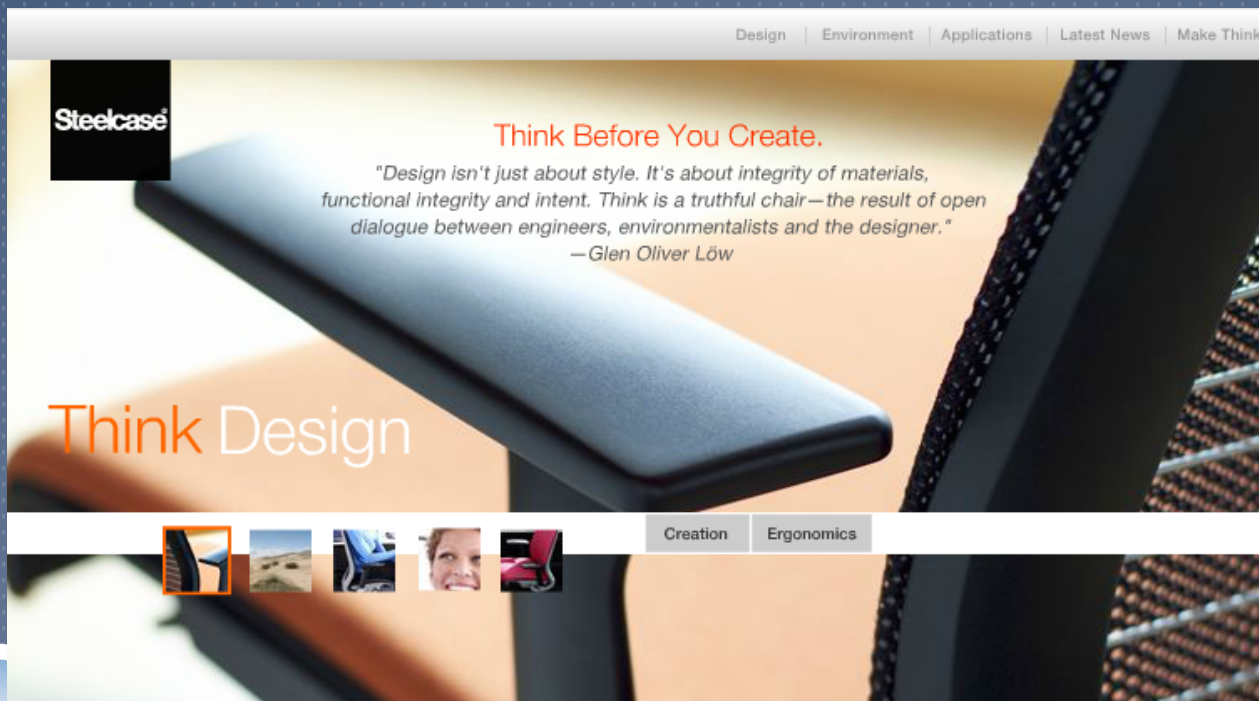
Design | Environment | Applications | Latest News | Make Think

Steelcase

Think Before You Create.

"Design isn't just about style. It's about integrity of materials, functional integrity and intent. Think is a truthful chair—the result of open dialogue between engineers, environmentalists and the designer."
—Glen Oliver Löw

Think Design

Creation

Ergonomics